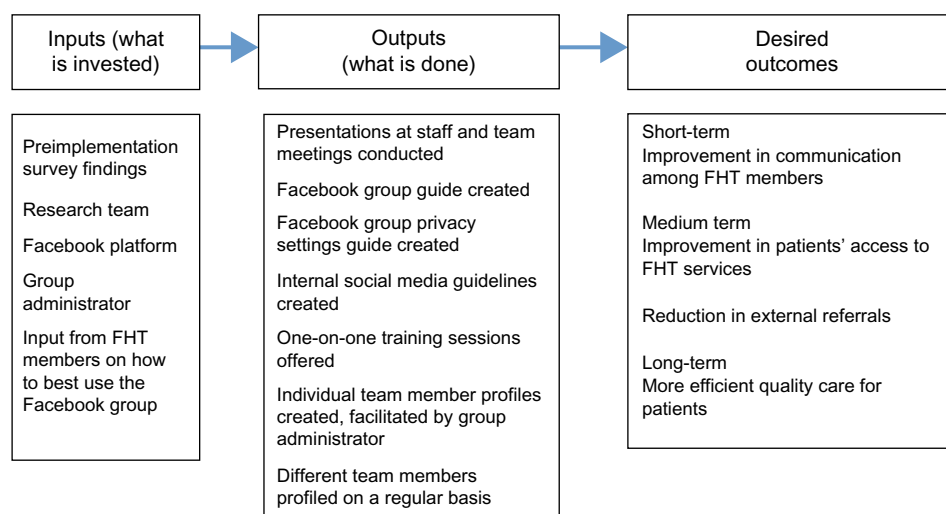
Inputs (what is invested)

Outputs (what is done)

Desired outcomes

Preimplementation survey findings

Research team

Facebook platform

Group administrator

Input from FHT members on how to best use the Facebook group

Presentations at staff and team meetings conducted

Facebook group guide created

Facebook group privacy settings guide created

Internal social media guidelines created

One-on-one training sessions offered

Individual team member profiles created, facilitated by group administrator

Different team members profiled on a regular basis

Short-term
Improvement in communication among FHT members

Medium term
Improvement in patients' access to FHT services

Reduction in external referrals

Long-term
More efficient quality care for patients